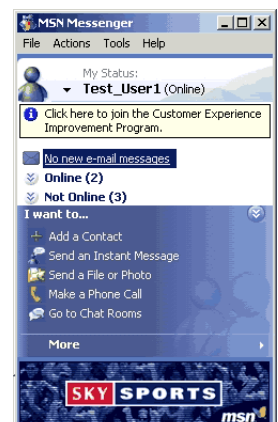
MSN Messenger

File Actions Tools Help

My Status:
Test_User1 (Online)

Click here to join the Customer Experience Improvement Program.

No new e-mail messages

Online (2)

Not Online (3)

I want to...

Add a Contact
Send an Instant Message
Send a File or Photo
Make a Phone Call
Go to Chat Rooms

More

SKY SPORTS

msn